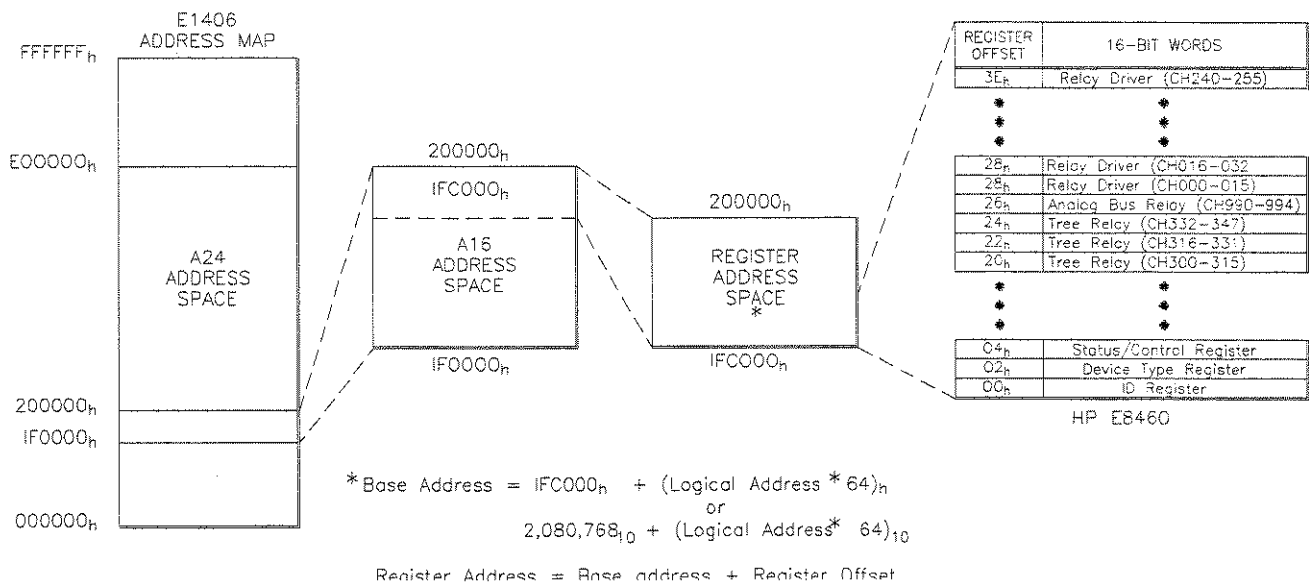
E1406
ADDRESS MAP

$FFFFFF_h$

$E00000_h$

A24
ADDRESS
SPACE

$200000_h$

$IF0000_h$

$000000_h$

$200000_h$

$IFC000_h$

A16
ADDRESS
SPACE

$IF0000_h$

$200000_h$

REGISTER
ADDRESS
SPACE
*

$IFC000_h$

| REGISTER OFFSET | 16-BIT WORDS |
|---|---|
| $3E_h$ | Relay Driver (CH240-255) |
| • | • |
| • | • |
| • | • |
| $2B_h$ | Relay Driver (CH016-032 |
| $28_h$ | Relay Driver (CH000-015) |
| $26_h$ | Analog Bus Relay (CH990-994) |
| $24_h$ | Tree Relay (CH332-347) |
| $22_h$ | Tree Relay (CH316-331) |
| $20_h$ | Tree Relay (CH300-315) |
| • | • |
| • | • |
| • | • |
| $04_h$ | Status/Control Register |
| $02_h$ | Device Type Register |
| $00_h$ | ID Register |

HP E8460

*Base Address = $IFC000_h$ + (Logical Address * $64)_h$
or
$2,080,768_{10}$ + (Logical Address* $64)_{10}$

Register Address = Base address + Register Offset